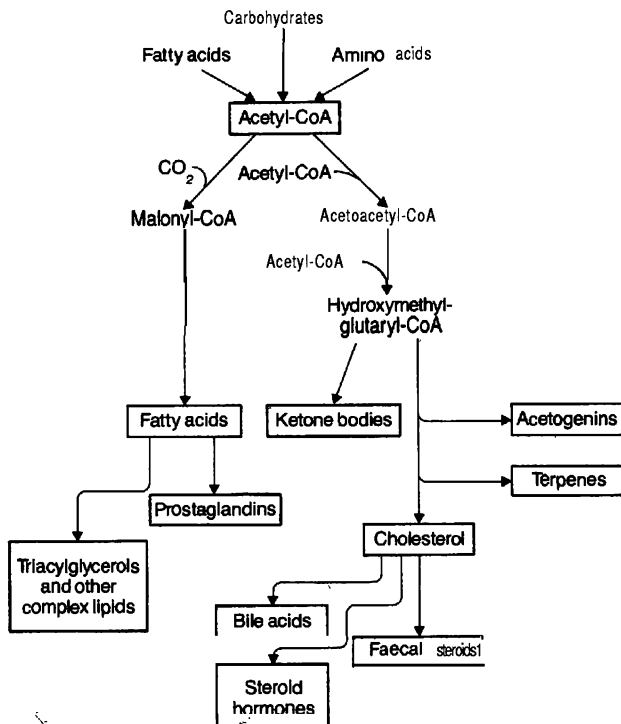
Carbohydrates

Fatty acids

Amino acids

Acetyl-CoA

$CO_2$

Acetyl-CoA

Malonyl-CoA

Acetoacetyl-CoA

Acetyl-CoA

Hydroxymethyl-glutaryl-CoA

Fatty acids

Ketone bodies

Acetogenins

Terpenes

Prostaglandins

Triacylglycerols and other complex lipids

Cholesterol

Bile acids

Faecal steroids1

Sterold hormones